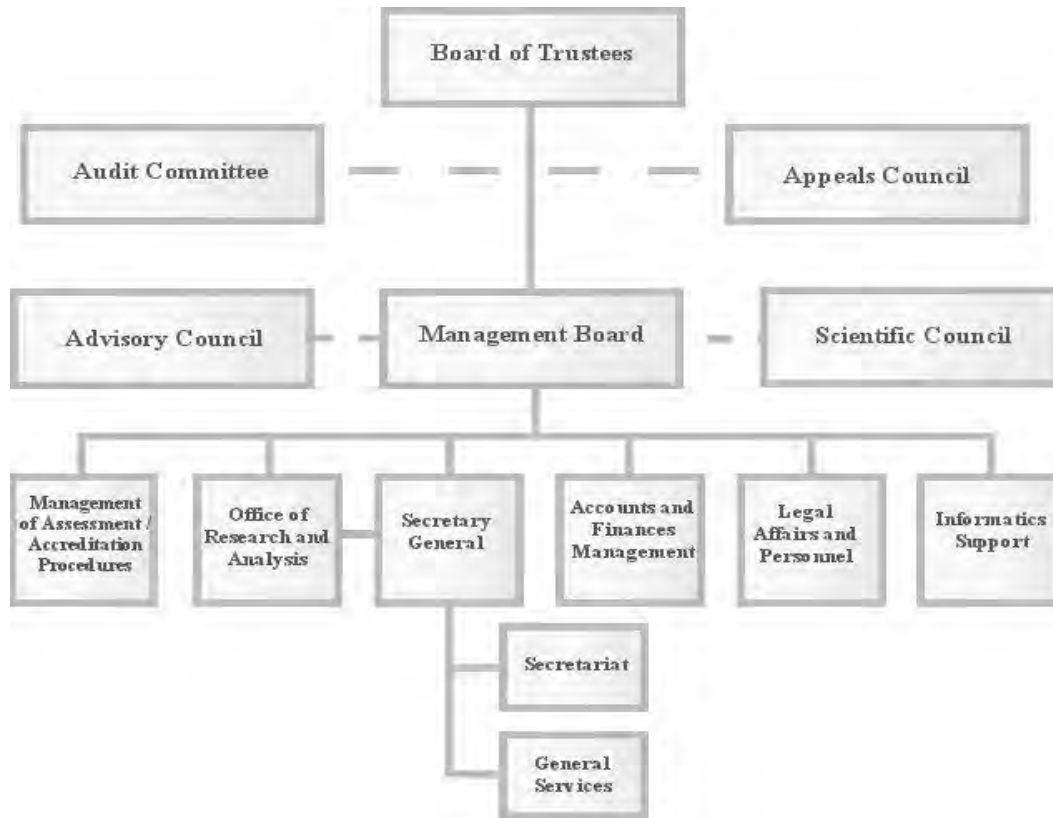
Board of Trustees

Audit Committee

Appeals Council

Advisory Council

Management Board

Scientific Council

Management of Assessment / Accreditation Procedures

Office of Research and Analysis

Secretary General

Accounts and Finances Management

Legal Affairs and Personnel

Informatics Support

Secretariat

General Services